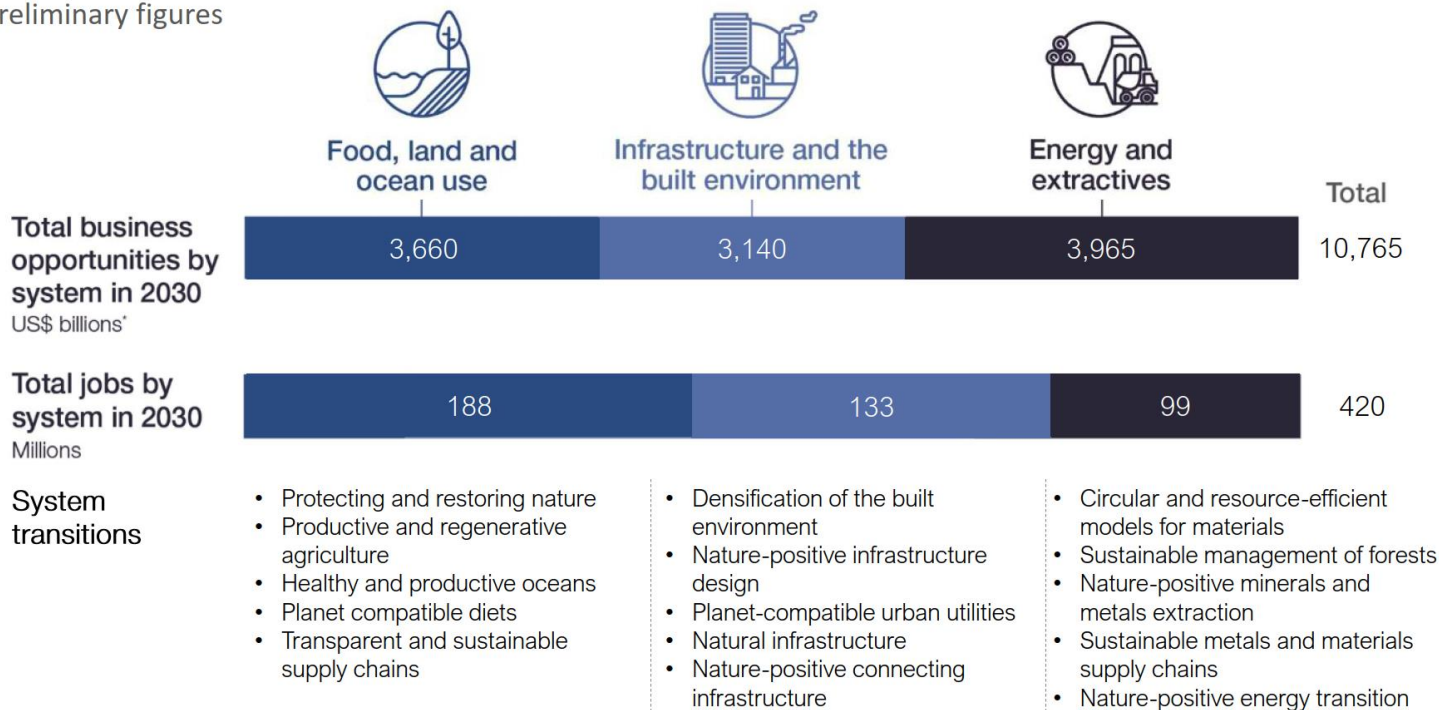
reliminary figures

Food, land and ocean use

Infrastructure and the built environment

Energy and extractives

Total

Total business opportunities by system in 2030
US$ billions*

| 3,660 | 3,140 | 3,965 | 10,765 |
|---|---|---|---|

Total jobs by system in 2030
Millions

| 188 | 133 | 99 | 420 |
|---|---|---|---|

System transitions

- Protecting and restoring nature
- Productive and regenerative agriculture
- Healthy and productive oceans
- Planet compatible diets
- Transparent and sustainable supply chains

- Densification of the built environment
- Nature-positive infrastructure design
- Planet-compatible urban utilities
- Natural infrastructure
- Nature-positive connecting infrastructure

- Circular and resource-efficient models for materials
- Sustainable management of forests
- Nature-positive minerals and metals extraction
- Sustainable metals and materials supply chains
- Nature-positive energy transition